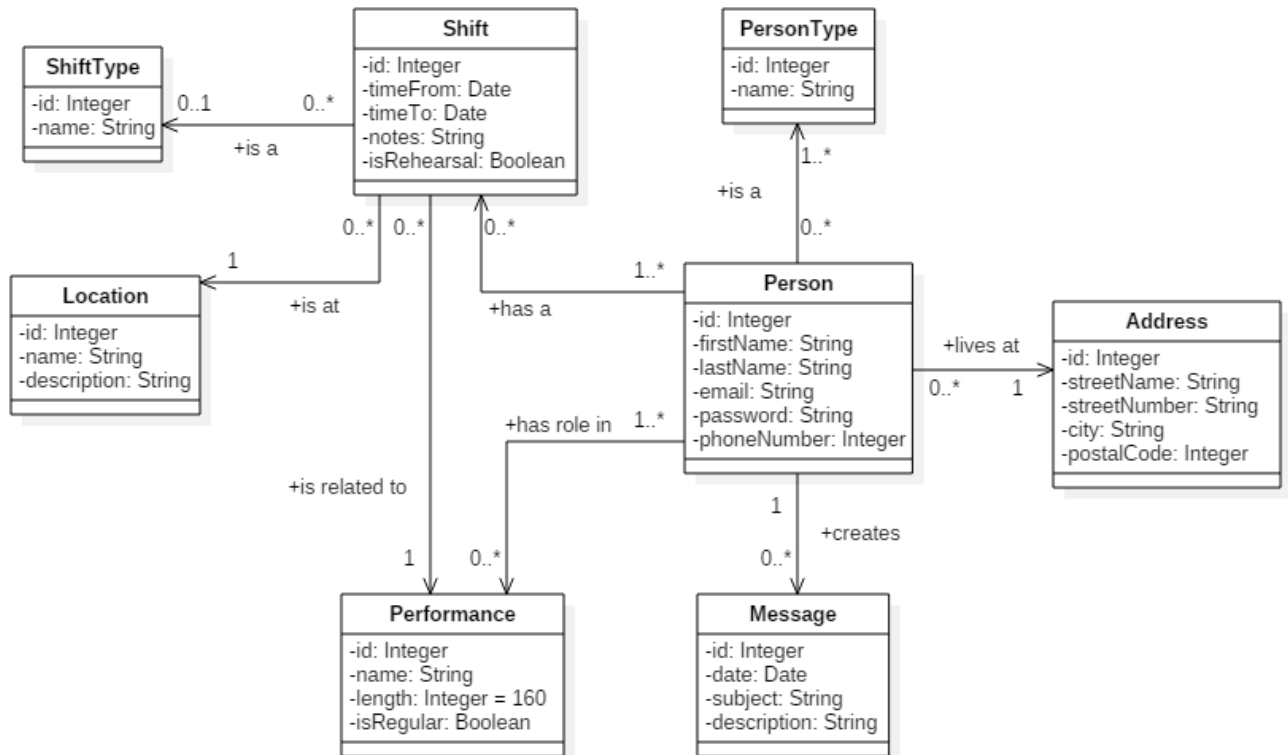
ShiftType
-id: Integer
-name: String

0..1 0..* +is a

Shift
-id: Integer
-timeFrom: Date
-timeTo: Date
-notes: String
-isRehearsal: Boolean

PersonType
-id: Integer
-name: String

1..*
+is a
0..*

0..* 0..* 0..*

1
Location
-id: Integer
-name: String
-description: String

+is at

1..*
+has a

Person
-id: Integer
-firstName: String
-lastName: String
-email: String
-password: String
-phoneNumber: Integer

+lives at
0..* 1

Address
-id: Integer
-streetName: String
-streetNumber: String
-city: String
-postalCode: Integer

+has role in 1..*

+is related to

1
+creates

1 0..* 0..*

Performance
-id: Integer
-name: String
-length: Integer = 160
-isRegular: Boolean

Message
-id: Integer
-date: Date
-subject: String
-description: String